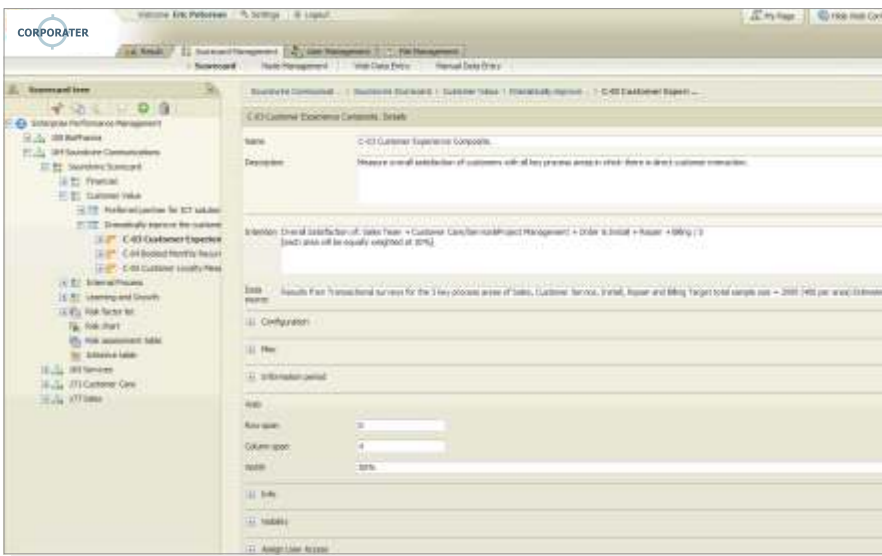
CORPORATER

Welcome Eric Petersen | Settings | Logout

My Page | Hide Web Con

Results | Scorecard Management | User Management | File Management

Scorecard | Node Management | Web Data Entry | Manual Data Entry

Scorecard tree

Enterprise Performance Management
100 BioPharma
104 Soundcore Communications
Soundcore Scorecard
Financial
Customer Value
Preferred partner for ICT solution
Dramatically improve the custome
C-03 Customer Experience
C-04 Booked Monthly Recurr
C-05 Customer Loyalty Mea
Internal Process
Learning and Growth
Risk factor list
Risk chart
Risk assessment table
Initiative table
103 Services
273 Customer Care
177 Sales

Soundcore Communicati... > Soundcore Scorecard > Customer Value > Dramatically improve ... > C-03 Customer Experi...

C-03 Customer Experience Composite. Details

Name: C-03 Customer Experience Composite

Description: Measure overall satisfaction of customers with all key process areas in which there is direct customer interaction.

Intention: Overall Satisfaction of: Sales Team + Customer Care/Service/Project Management + Order & Install + Repair + Billing / 5 (each area will be equally weighted at 20%)

Data source: Results from Transactional surveys for the 5 key process areas of Sales, Customer Service, Install, Repair and Billing Target total sample size = 2000 (400 per area) Estimate

Configuration

Files

Information period

Web

Row span: 0

Column span: 4

Width: 50%

Info

Visibility

Assign User Access